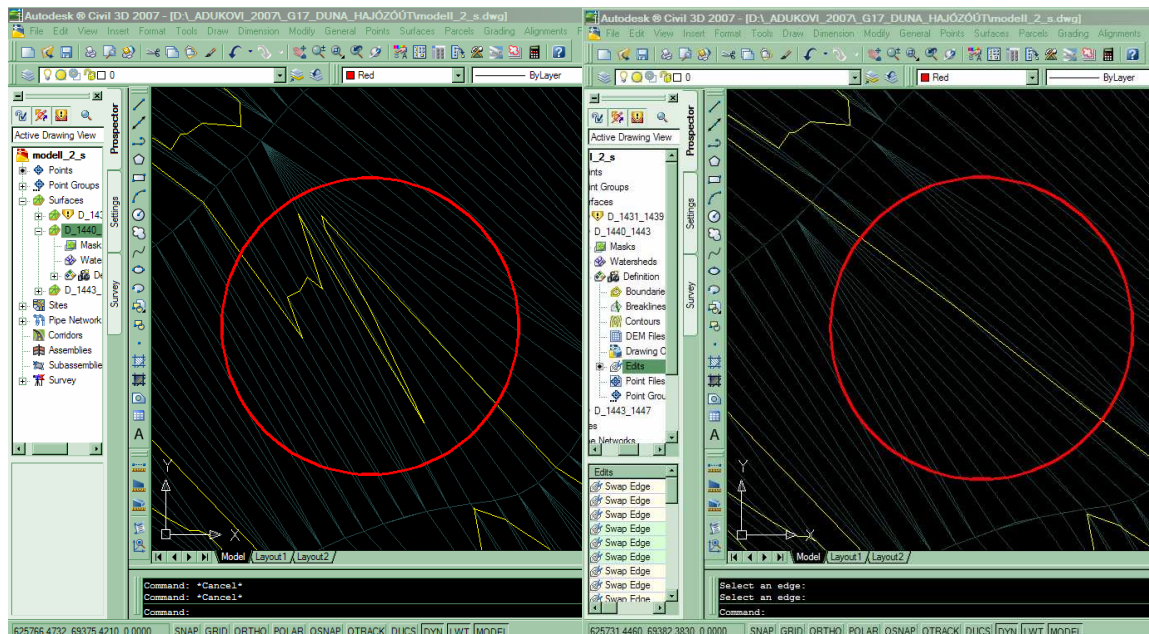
Autodesk ® Civil 3D 2007 - [D:\_ADUKOVI_2007\_G17_DUNA_HAJÓZÓÚT\modell_2_s.dwg]
File Edit View Insert Format Tools Draw Dimension Modify General Points Surfaces Parcels Grading Alignments

0
Red
ByLayer

Active Drawing View
modell_2_s
Points
Point Groups
Surfaces
D_143
D_1440_
Mask
Waters
De
D_1443_
Sites
Pipe Network
Corridors
Assemblies
Subassemblie
Survey

Prospector
Settings
Survey

Model Layout1 Layout2

Command: *Cancel*
Command: *Cancel*
Command:

625766.4732, 69375.4210, 0.0000 SNAP GRID ORTHO POLAR OSNAP OTRACK DUCS DYN LWT MODEL

Autodesk ® Civil 3D 2007 - [D:\_ADUKOVI_2007\_G17_DUNA_HAJÓZÓÚT\modell_2_s.dwg]
File Edit View Insert Format Tools Draw Dimension Modify General Points Surfaces Parcels Grading Alignments

0
Red
ByLayer

Active Drawing View
l_2_s
nts
int Groups
rfaces
D_1431_1439
D_1440_1443
Masks
Watersheds
Definition
Boundarie
Breaklines
Contours
DEM Files
Drawing C
Edits
Point Files
Point Grou
D_1443_1447
es
e Networks

Edits
Swap Edge
Swap Edge
Swap Edge
Swap Edge
Swap Edge
Swap Edge
Swap Edge
Swap Edge
Swap Edge
Swap Edge

Prospector
Settings
Survey

Model Layout1 Layout2

Select an edge:
Select an edge:
Command:

625731.4460, 69382.3830, 0.0000 SNAP GRID ORTHO POLAR OSNAP OTRACK DUCS DYN LWT MODEL